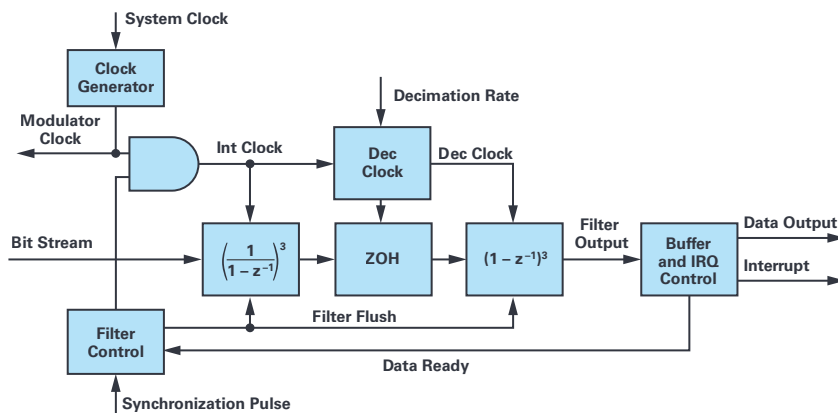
System Clock

Clock Generator

Modulator Clock

Int Clock

Decimation Rate

Dec Clock

Dec Clock

Bit Stream

$\left(\frac{1}{1-z^{-1}}\right)^3$

ZOH

$(1-z^{-1})^3$

Filter Output

Buffer and IRQ Control

Data Output

Interrupt

Filter Flush

Filter Control

Data Ready

Synchronization Pulse